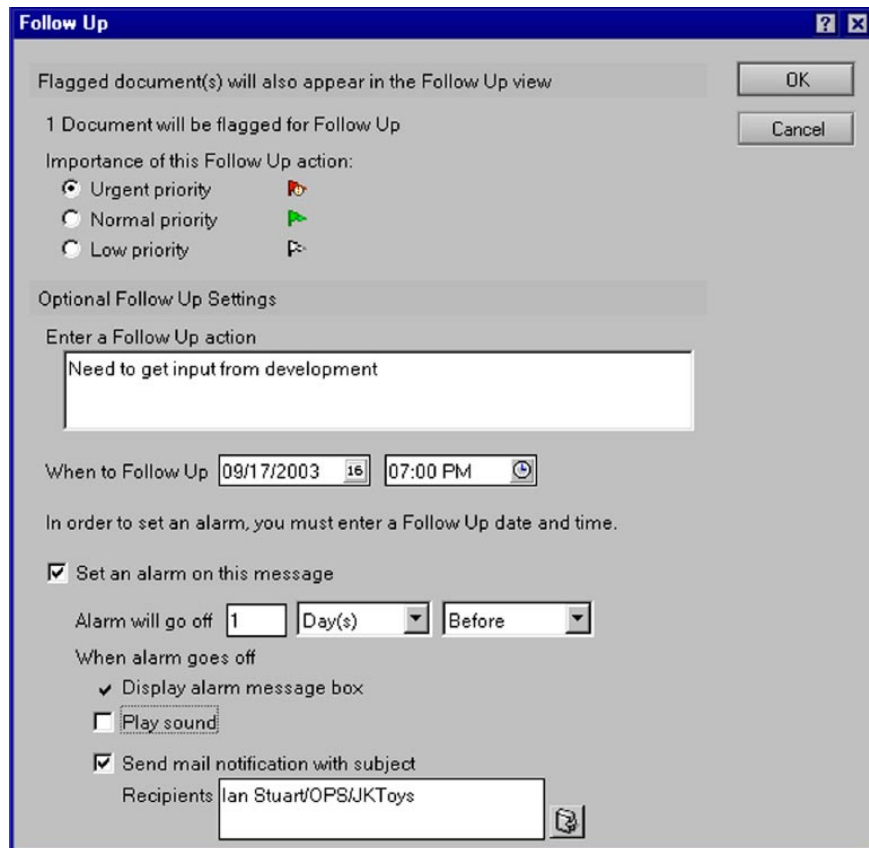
Follow Up

? X

Flagged document(s) will also appear in the Follow Up view

OK

Cancel

1 Document will be flagged for Follow Up

Importance of this Follow Up action:

Urgent priority

Normal priority

Low priority

Optional Follow Up Settings

Enter a Follow Up action

Need to get input from development

When to Follow Up 09/17/2003 16 07:00 PM

In order to set an alarm, you must enter a Follow Up date and time.

Set an alarm on this message

Alarm will go off 1 Day(s) Before

When alarm goes off

Display alarm message box

Play sound

Send mail notification with subject

Recipients Ian Stuart/OPS/JKToys